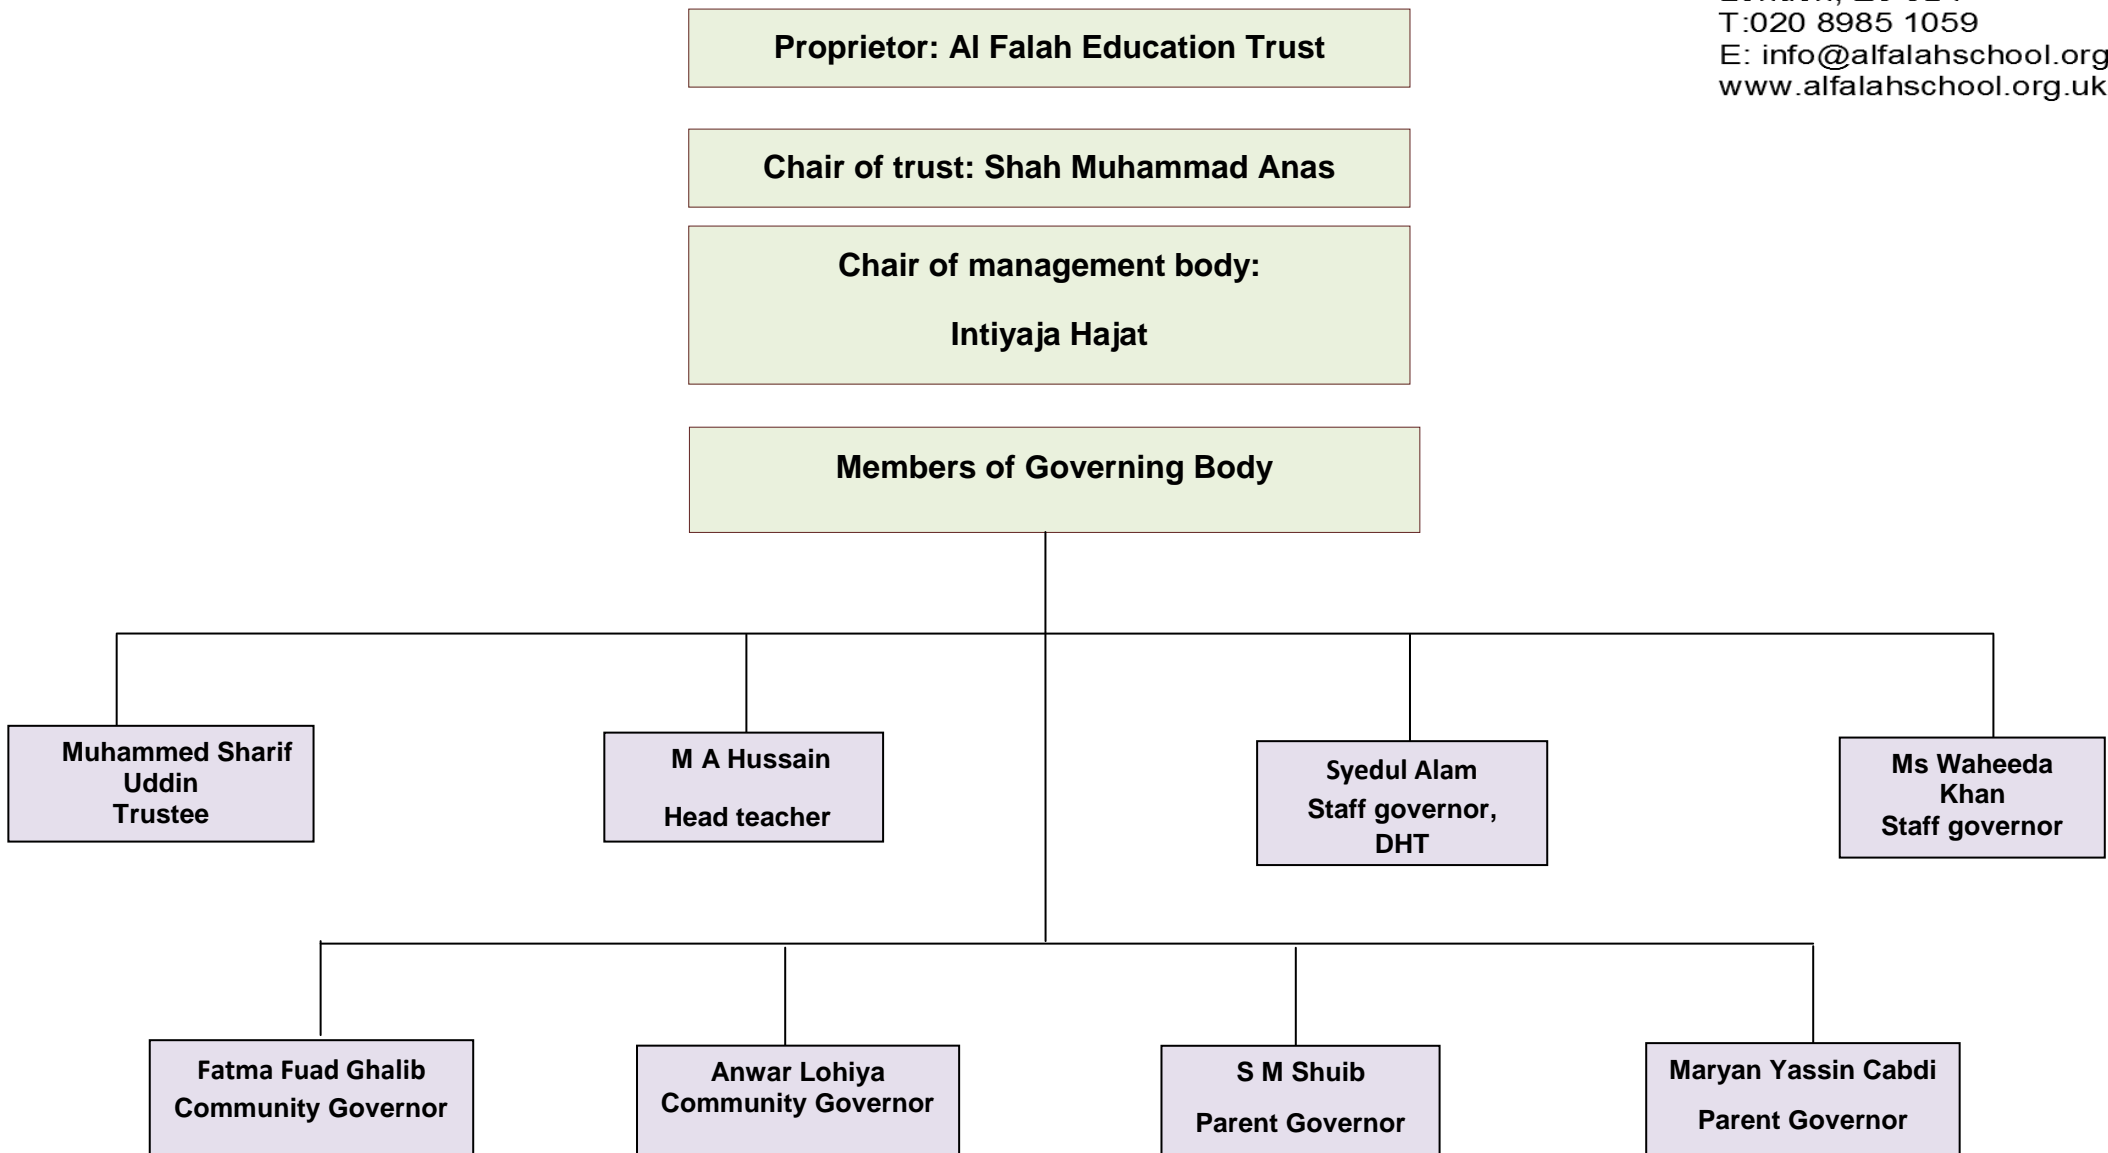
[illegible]
T:020 8985 1059
E: info@alfalahschool.org
www.alfalahschool.org.uk

Proprietor: Al Falah Education Trust

Chair of trust: Shah Muhammad Anas

Chair of management body:

Intiyaja Hajat

Members of Governing Body

Muhammed Sharif Uddin
Trustee

M A Hussain

Head teacher

Syedul Alam
Staff governor, DHT

Ms Waheeda Khan
Staff governor

Fatma Fuad Ghalib
Community Governor

Anwar Lohiya
Community Governor

S M Shuib

Parent Governor

Maryan Yassin Cabdi

Parent Governor